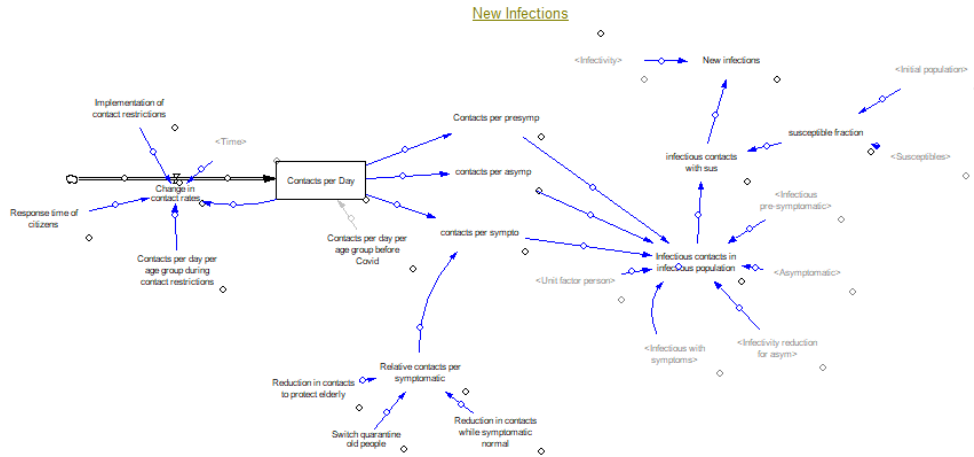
New Infections

<Infectivity>

New infections

<Initial population>

susceptible fraction

<Susceptibles>

infectious contacts with sus

Implementation of contact restrictions

<Time>

Contacts per presymp

Contacts per Day

contacts per asymp

Change in contact rates

Response time of citizens

Contacts per day per age group before Covid

contacts per sympto

<Infectious pre-symptomatic>

Contacts per day per age group during contact restrictions

Infectious contacts in infectious population

<Asymptomatic>

<Unit factor person>

<Infectious with symptoms>

<Infectivity reduction for asym>

Relative contacts per symptomatic

Reduction in contacts to protect elderly

Switch quarantine old people

Reduction in contacts while symptomatic normal